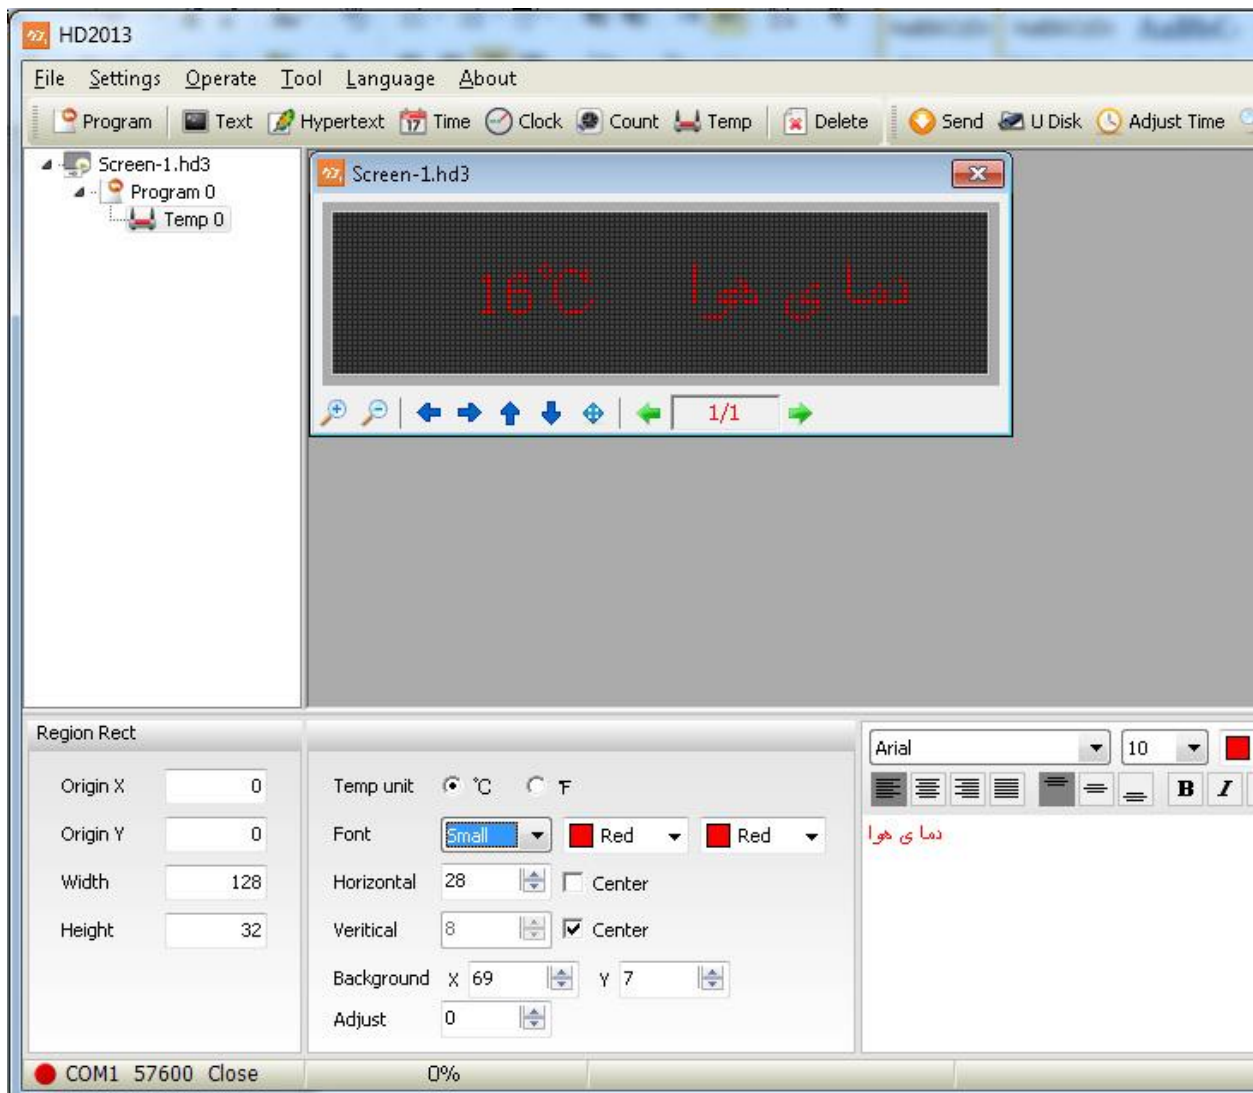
HD2013

File Settings Operate Tool Language About

Program Text Hypertext Time Clock Count Temp Delete Send U Disk Adjust Time

Screen-1.hd3
Program 0
Temp 0

Screen-1.hd3

16°C دما ی هوا

1/1

Region Rect

Origin X 0
Origin Y 0
Width 128
Height 32

Temp unit ℃ ℉
Font Small Red Red
Horizontal 28 Center
Veritical 8 Center
Background X 69 Y 7
Adjust 0

Arial 10

دما ی هوا

COM1 57600 Close 0%